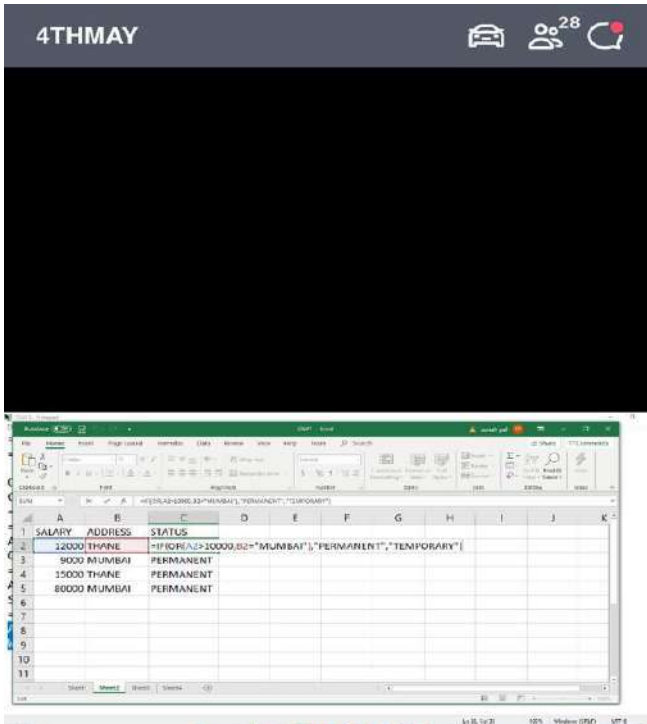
4THMAY

28

| | A | B | C | D | E | F | G | H | I | J | K |
|---|---|---|---|---|---|---|---|---|---|---|---|
| 1 | SALARY | ADDRESS | STATUS | | | | | | | | |
| 2 | 12000 | THANE | =IF(OR(A2>10000,B2="MUMBAI"),"PERMANENT","TEMPORARY") | | | | | | | | |
| 3 | 9000 | MUMBAI | PERMANENT | | | | | | | | |
| 4 | 15000 | THANE | PERMANENT | | | | | | | | |
| 5 | 80000 | MUMBAI | PERMANENT | | | | | | | | |
| 6 | | | | | | | | | | | |
| 7 | | | | | | | | | | | |
| 8 | | | | | | | | | | | |
| 9 | | | | | | | | | | | |
| 10 | | | | | | | | | | | |
| 11 | | | | | | | | | | | |

SUM

=IF(OR(A2>10000,B2="MUMBAI"),"PERMANENT","TEMPORARY")

File Home Insert Page Layout Formulas Data Review View Help Team Search

Share Comments

Clipboard Font Alignment Number Styles Cells Editing

Sheet1 Sheet2 Sheet3 Sheet4

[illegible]